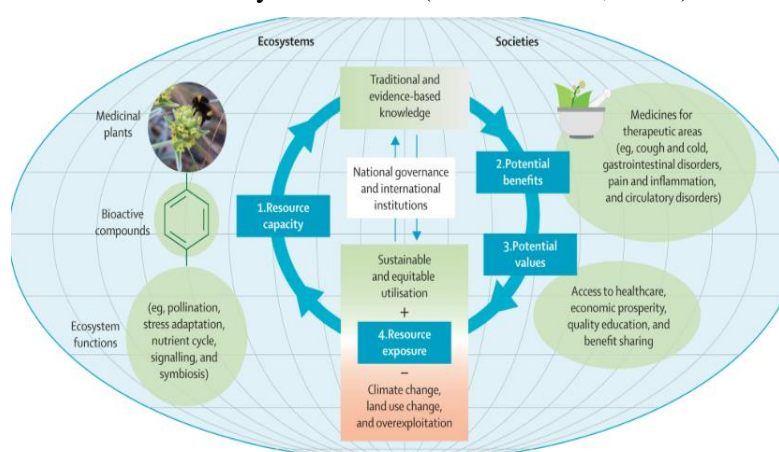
Ecosystems

Societies

Medicinal plants

Bioactive compounds

Ecosystem functions

(eg, pollination, stress adaptation, nutrient cycle, signalling, and symbiosis)

Traditional and evidence-based knowledge

National governance and international institutions

1.Resource capacity

2.Potential benefits

3.Potential values

Sustainable and equitable utilisation

+

4.Resource exposure

−

Climate change, land use change, and overexploitation

Medicines for therapeutic areas (eg, cough and cold, gastrointestinal disorders, pain and inflammation, and circulatory disorders)

Access to healthcare, economic prosperity, quality education, and benefit sharing